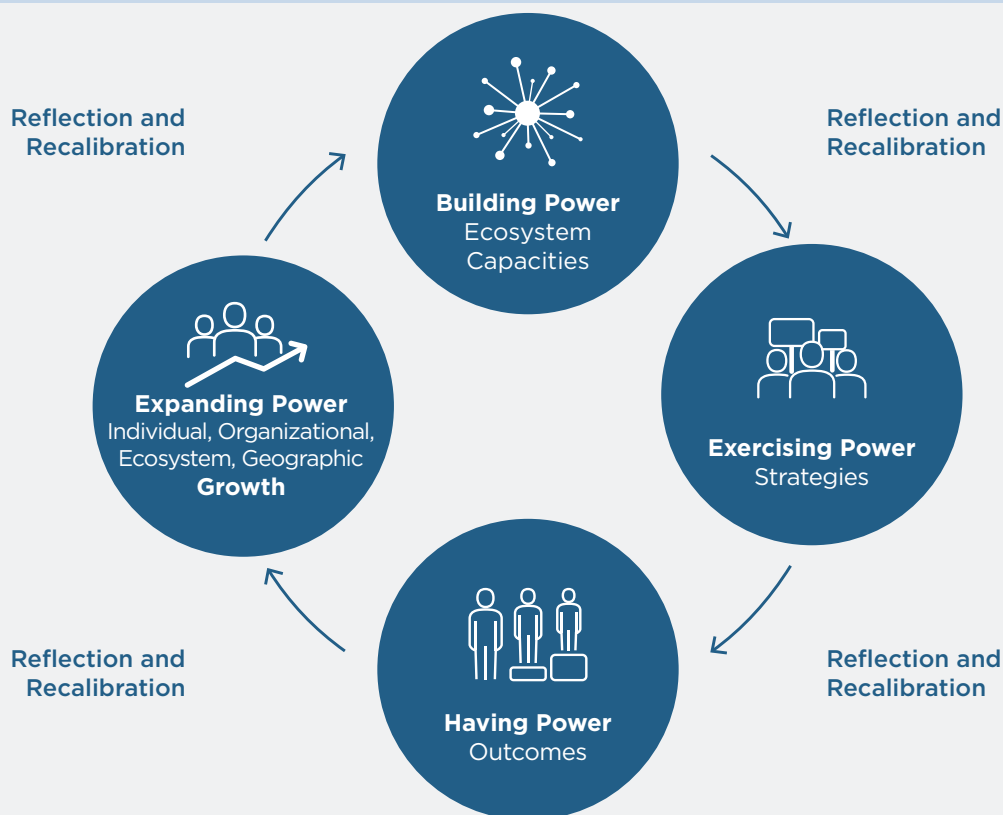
Reflection and Recalibration

Building Power
Ecosystem Capacities

Reflection and Recalibration

Expanding Power
Individual, Organizational, Ecosystem, Geographic
Growth

Exercising Power
Strategies

Reflection and Recalibration

Having Power
Outcomes

Reflection and Recalibration